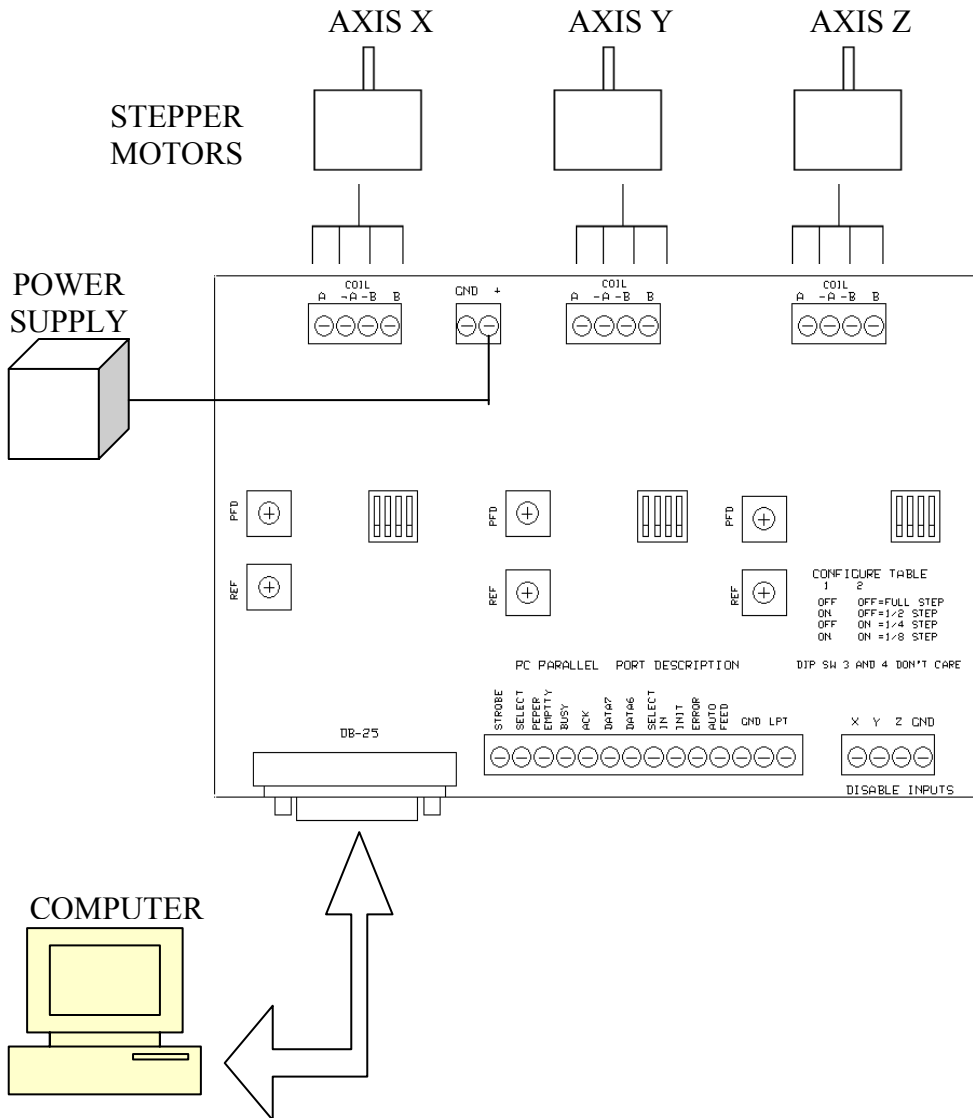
AXIS X AXIS Y AXIS Z

STEPPER MOTORS

POWER SUPPLY

COIL
A -A -B B

GND +

COIL
A -A -B B

COIL
A -A -B B

PFD

REF

PFD

REF

PFD

REF

CONFIGURE TABLE

| 1 | 2 |
|---|---|
| OFF | OFF=FULL STEP |
| ON | OFF=1/2 STEP |
| OFF | ON =1/4 STEP |
| ON | ON =1/8 STEP |

PC PARALLEL PORT DESCRIPTION

DIP SW 3 AND 4 DON'T CARE

DB-25

STROBE SELECT PEPER EMPTTY BUSY ACK DATA7 DATA6 SELECT IN INIT ERROR AUTO FEED GND LPT

X Y Z GND

DISABLE INPUTS

COMPUTER